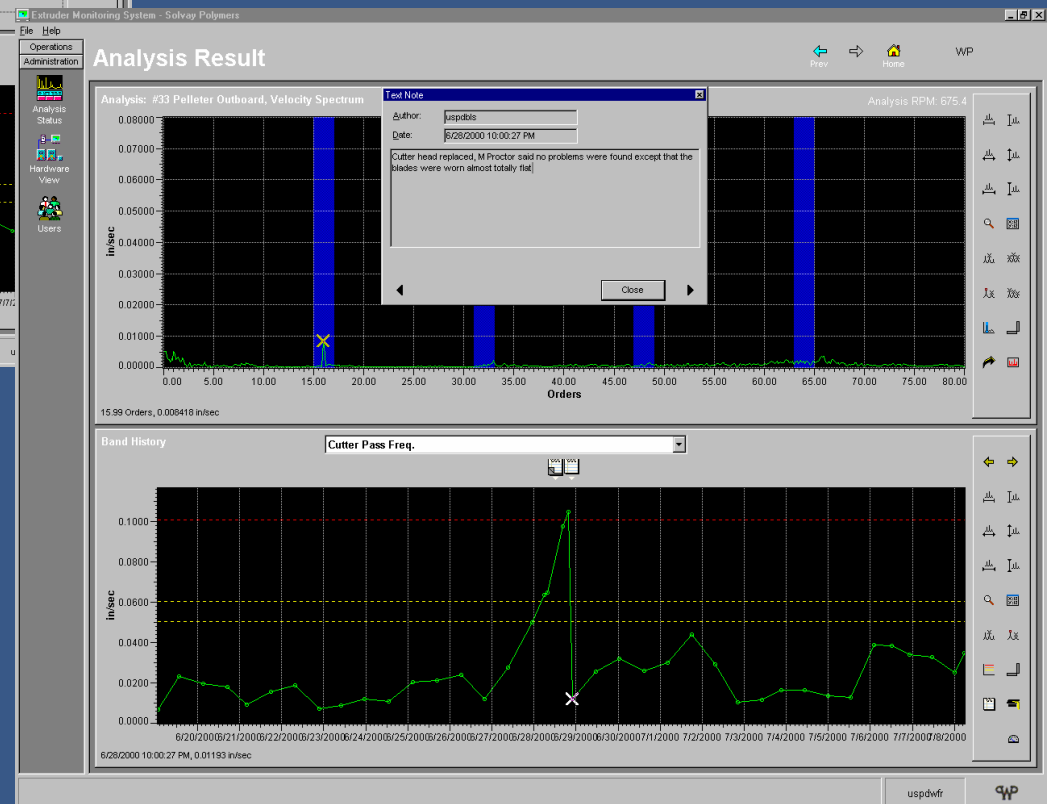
Extruder Monitoring System - Solvay Polymers
File Help
Operations
Administration
Analysis Status
Hardware View
Users

Analysis Result
Prev
Home
WP

Analysis: #33 Pelleter Outboard, Velocity Spectrum
Analysis RPM: 675.4

Text Note
Author: uspdbls
Date: 6/28/2000 10:00:27 PM
Cutter head replaced, M Proctor said no problems were found except that the blades were worn almost totally flat
Close

in/sec
0.08000
0.07000
0.06000
0.05000
0.04000
0.03000
0.02000
0.01000
0.00000
0.00 5.00 10.00 15.00 20.00 25.00 30.00 35.00 40.00 45.00 50.00 55.00 60.00 65.00 70.00 75.00 80.00
Orders
15.99 Orders, 0.008418 in/sec

Band History
Cutter Pass Freq.

in/sec
0.1000
0.0800
0.0600
0.0400
0.0200
0.0000
6/20/2000 6/21/2000 6/22/2000 6/23/2000 6/24/2000 6/25/2000 6/26/2000 6/27/2000 6/28/2000 6/29/2000 6/30/2000 7/1/2000 7/2/2000 7/3/2000 7/4/2000 7/5/2000 7/6/2000 7/7/2000 7/8/2000
6/28/2000 10:00:27 PM, 0.01193 in/sec

uspdwfr